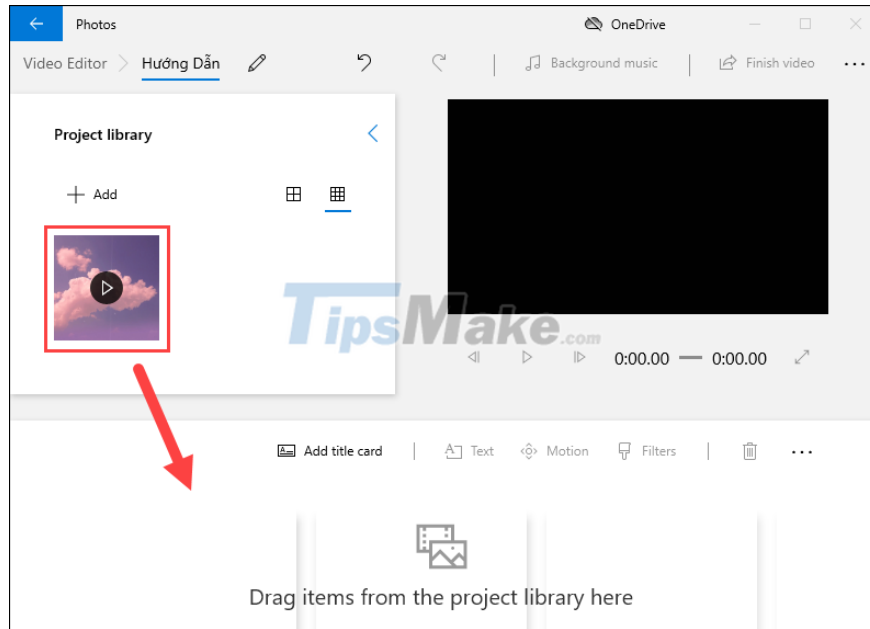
Photos
OneDrive
Video Editor
Hướng Dẫn
Background music
Finish video
...
Project library
Add
TipsMake.com
0:00.00
0:00.00
Add title card
Text
Motion
Filters
...
Drag items from the project library here